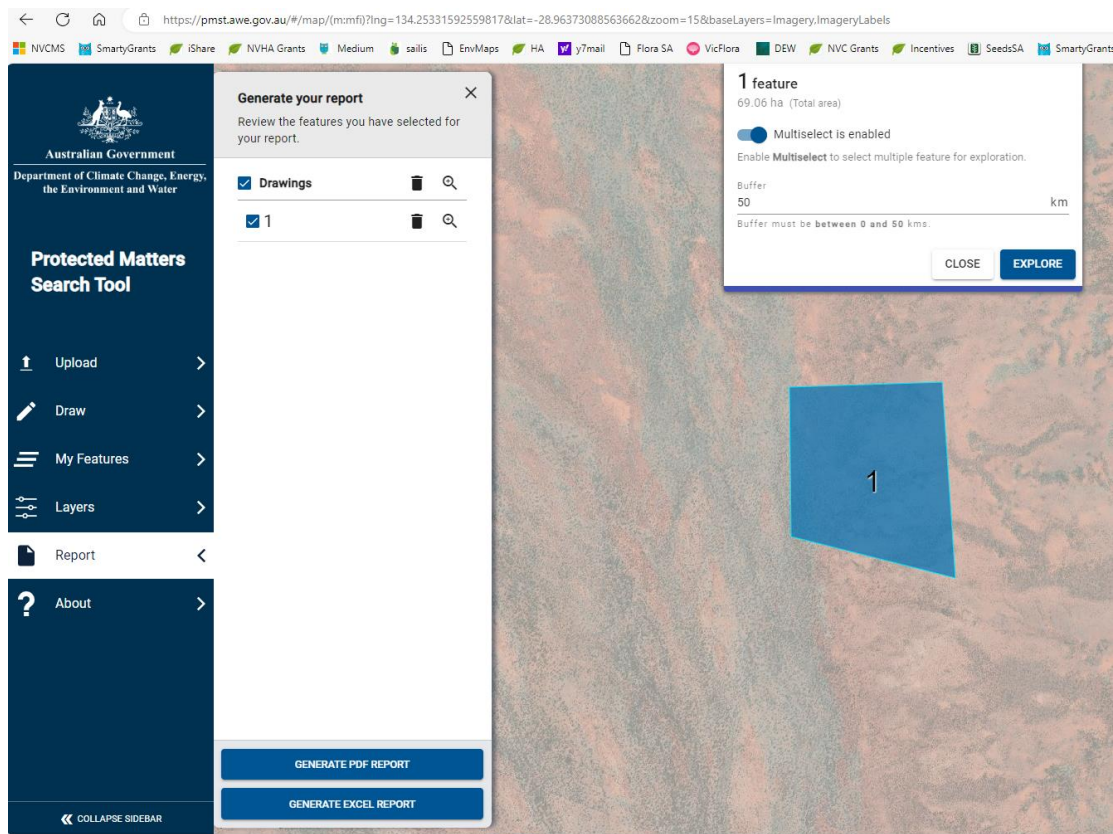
https://pmst.awe.gov.au/#/map/(m:mfi)?lng=134.25331592559817&lat=-28.96373088563662&zoom=15&baseLayers=Imagery,ImageryLabels

NVCMS SmartyGrants iShare NVHA Grants Medium sailis EnvMaps HA y7mail Flora SA VicFlora DEW NVC Grants Incentives SeedsSA SmartyGrants

Australian Government
Department of Climate Change, Energy, the Environment and Water

Protected Matters Search Tool

Upload
Draw
My Features
Layers
Report
About

COLLAPSE SIDEBAR

Generate your report
Review the features you have selected for your report.

Drawings
1

GENERATE PDF REPORT
GENERATE EXCEL REPORT

1 feature
69.06 ha (Total area)

Multiselect is enabled
Enable Multiselect to select multiple feature for exploration.

Buffer
50 km
Buffer must be between 0 and 50 kms.

CLOSE
EXPLORE

1